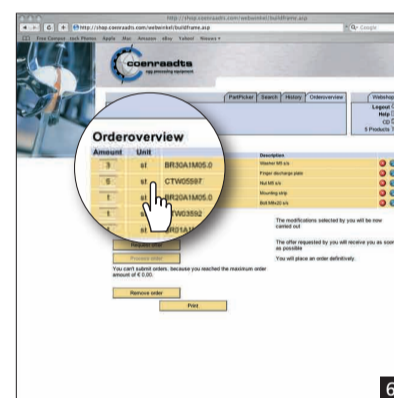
http://shop.coenraadts.com/webwinkel/buildframe.asp

http://shop.coenraadts.com/webwinkel/buildframe.asp

Free Compact Jack Photos Apple Mac Amazon eBay Yahoo! Nieuws

coenraadts
egg processing equipment

PartPicker | Search | History | Orderoverview | Webshop

Logout
Help
CD
5 Products

Orderoverview

| Amount | Unit | | Description |
|---|---|---|---|
| 3 | st | BR30A1M05.0 | Washer M5 s/s |
| 5 | st | CTW05597 | Finger discharge plate |
| 1 | st | BR20A1M05.0 | Nut M5 s/s |
| 1 | st | TW03592 | Mounting strip |
| 1 | st | BR31A1 | Bolt M6x20 s/s |

The modifications selected by you will be now carried out

The offer requested by you will receive you as soon as possible

You will place an order definitively.

Request offer

Process order

You can't submit orders, because you reached the maximum order amount of € 0.00.

Remove order

Print

6